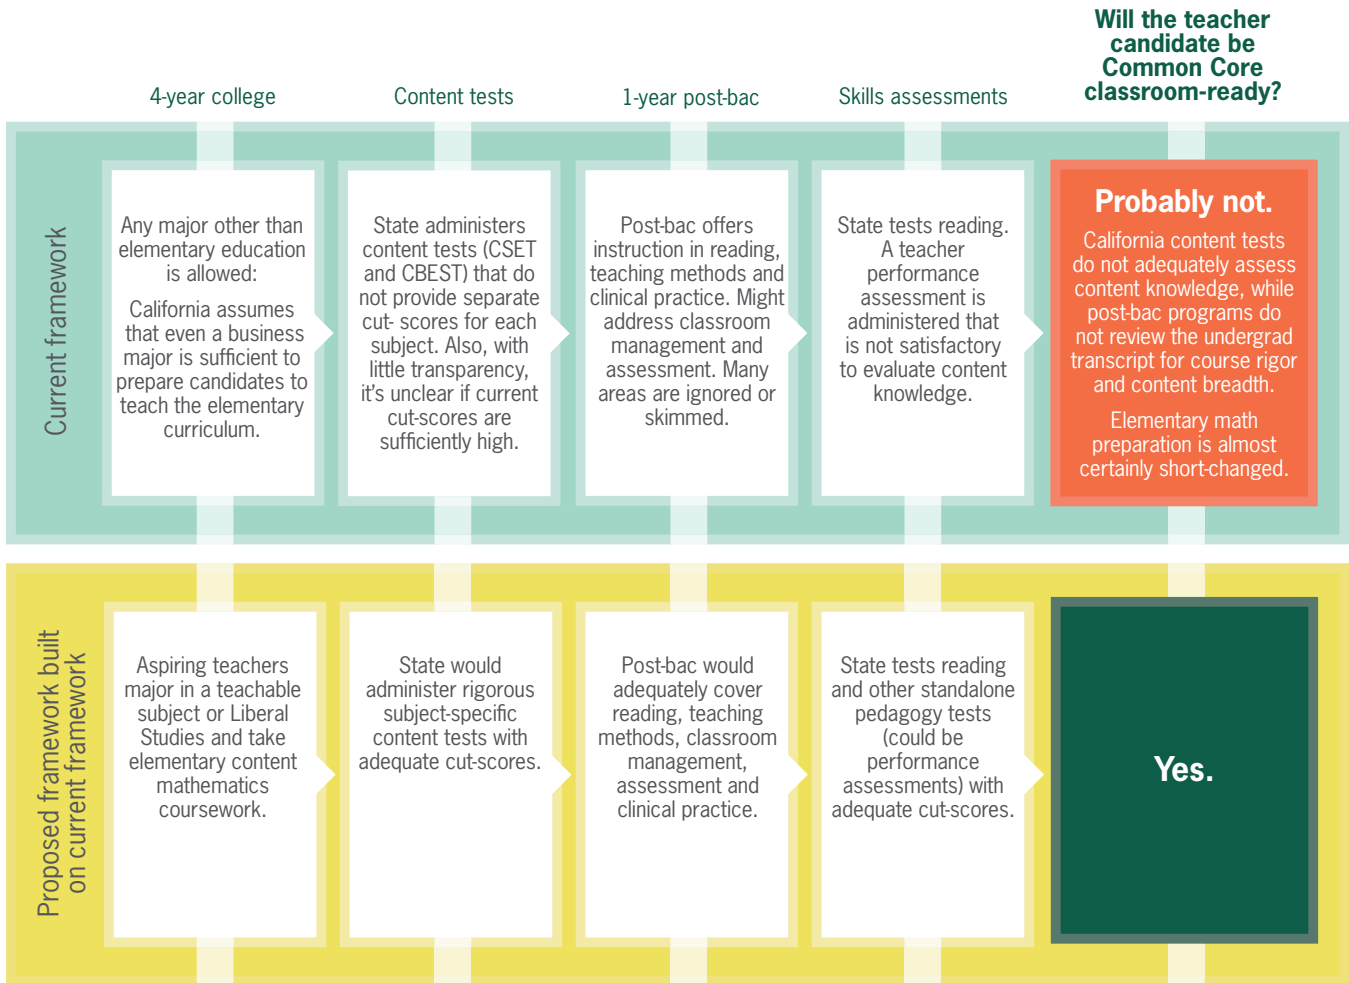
4-year college

Content tests

1-year post-bac

Skills assessments

Will the teacher candidate be Common Core classroom-ready?

Current framework

Any major other than elementary education is allowed:

California assumes that even a business major is sufficient to prepare candidates to teach the elementary curriculum.

State administers content tests (CSET and CBEST) that do not provide separate cut- scores for each subject. Also, with little transparency, it's unclear if current cut-scores are sufficiently high.

Post-bac offers instruction in reading, teaching methods and clinical practice. Might address classroom management and assessment. Many areas are ignored or skimmed.

State tests reading. A teacher performance assessment is administered that is not satisfactory to evaluate content knowledge.

Probably not.

California content tests do not adequately assess content knowledge, while post-bac programs do not review the undergrad transcript for course rigor and content breadth.

Elementary math preparation is almost certainly short-changed.

Proposed framework built on current framework

Aspiring teachers major in a teachable subject or Liberal Studies and take elementary content mathematics coursework.

State would administer rigorous subject-specific content tests with adequate cut-scores.

Post-bac would adequately cover reading, teaching methods, classroom management, assessment and clinical practice.

State tests reading and other standalone pedagogy tests (could be performance assessments) with adequate cut-scores.

Yes.